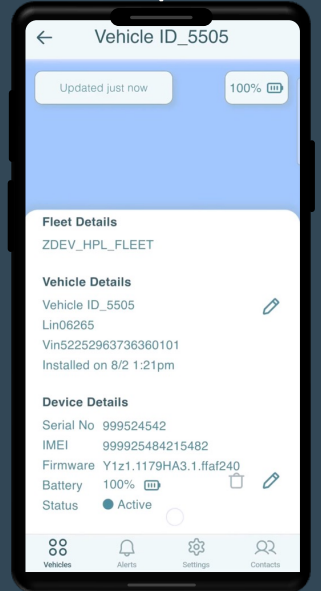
Vehicle ID_5505

Updated just now

100%

Fleet Details

ZDEV_HPL_FLEET

Vehicle Details

Vehicle ID_5505

Lin06265

Vin52252963736360101

Installed on 8/2 1:21pm

Device Details

Serial No 999524542

IMEI 999925484215482

Firmware Y1z1.1179HA3.1.ffaf240

Battery 100%

Status Active

Vehicles Alerts Settings Contacts